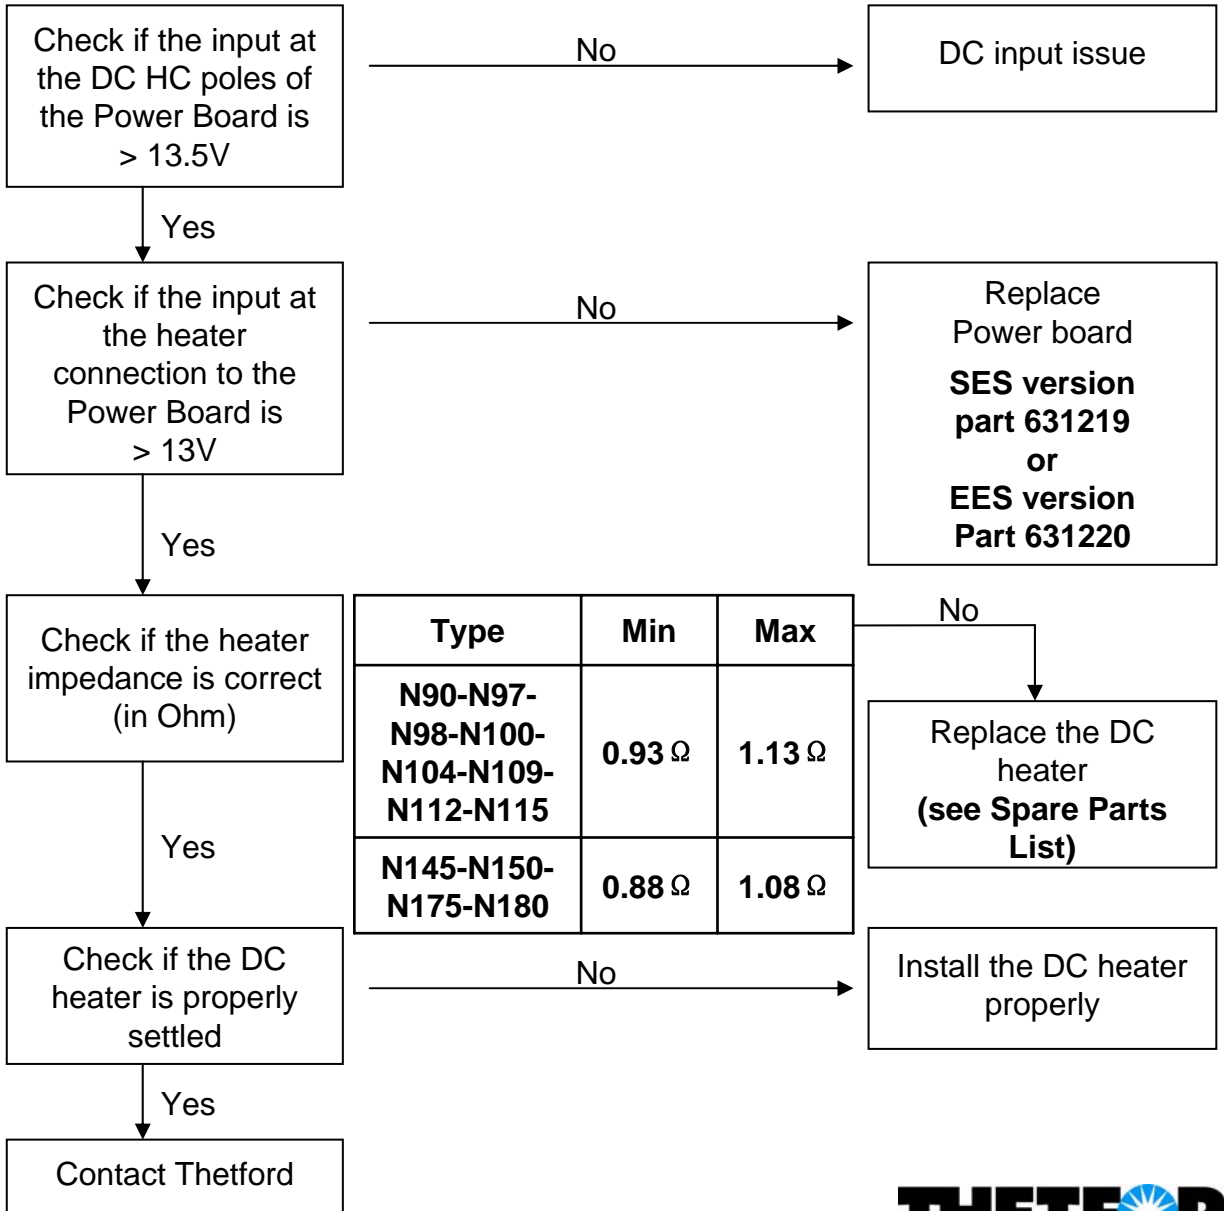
Check if the input at the DC HC poles of the Power Board is > 13.5V

No

DC input issue

Yes

Check if the input at the heater connection to the Power Board is > 13V

No

Replace Power board
**SES version part 631219 or EES version Part 631220**

Yes

Check if the heater impedance is correct (in Ohm)

| Type | Min | Max |
|---|---|---|
| N90-N97-N98-N100-N104-N109-N112-N115 | 0.93 Ω | 1.13 Ω |
| N145-N150-N175-N180 | 0.88 Ω | 1.08 Ω |

No

Replace the DC heater **(see Spare Parts List)**

Yes

Check if the DC heater is properly settled

No

Install the DC heater properly

Yes

Contact Thetford

THETF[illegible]